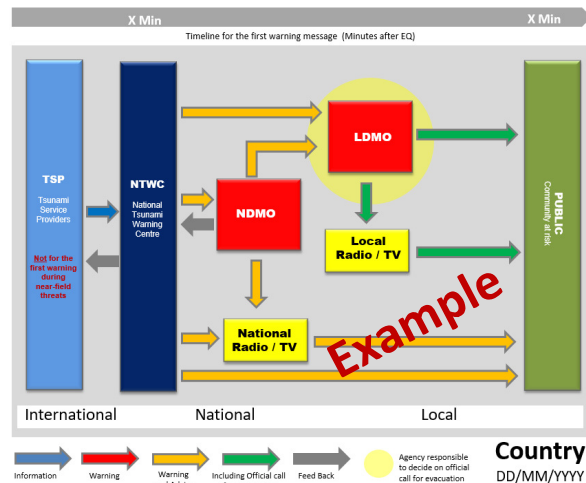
X Min

X Min

Timeline for the first warning message (Minutes after EQ)

TSP

Tsunami Service Providers

Not for the first warning during near-field threats

NTWC

National Tsunami Warning Centre

NDMO

LDMO

Local Radio / TV

National Radio / TV

PUBLIC

Community at risk

Example

International

National

Local

Information

Warning

Warning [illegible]

Including Official call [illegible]

Feed Back

Agency responsible to decide on official call for evacuation

Country

DD/MM/YYYY